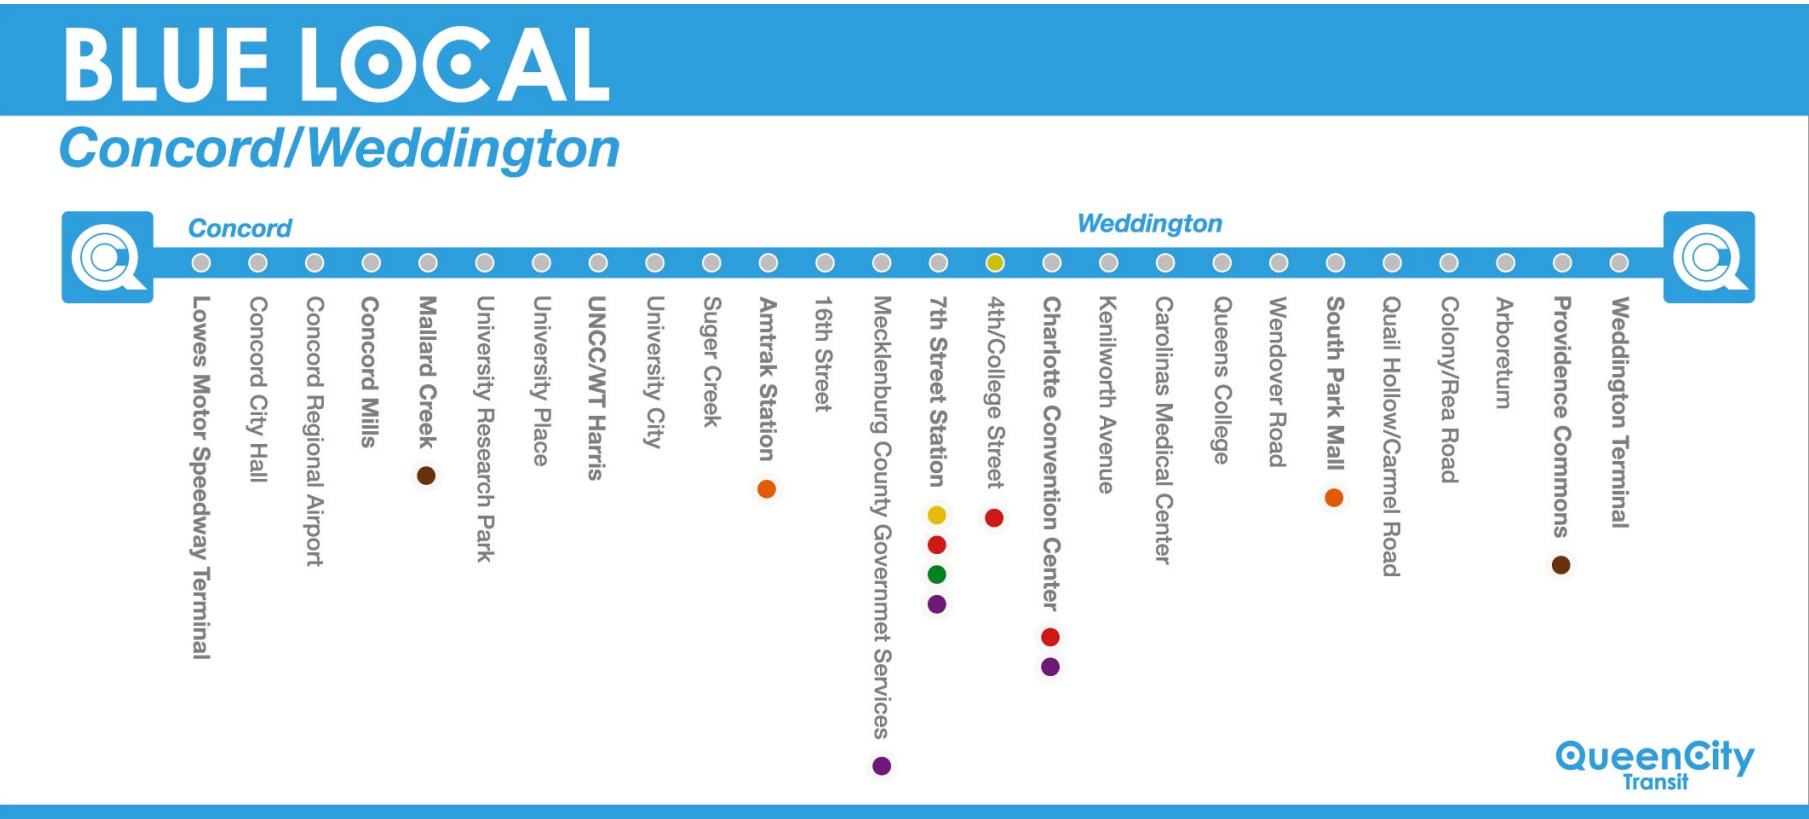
BLUE LOCAL
Concord/Weddington

Concord
Weddington

Lowes Motor Speedway Terminal
Concord City Hall
Concord Regional Airport
Concord Mills
Mallard Creek
University Research Park
University Place
UNCC/WT Harris
University City
Suger Creek
Amtrak Station
16th Street
Mecklenburg County Governmet Services
7th Street Station
4th/College Street
Charlotte Convention Center
Kenilworth Avenue
Carolinas Medical Center
Queens College
Wendover Road
South Park Mall
Quail Hollow/Carmel Road
Colony/Rea Road
Arboretum
Providence Commons
Weddington Terminal

QueenCity Transit